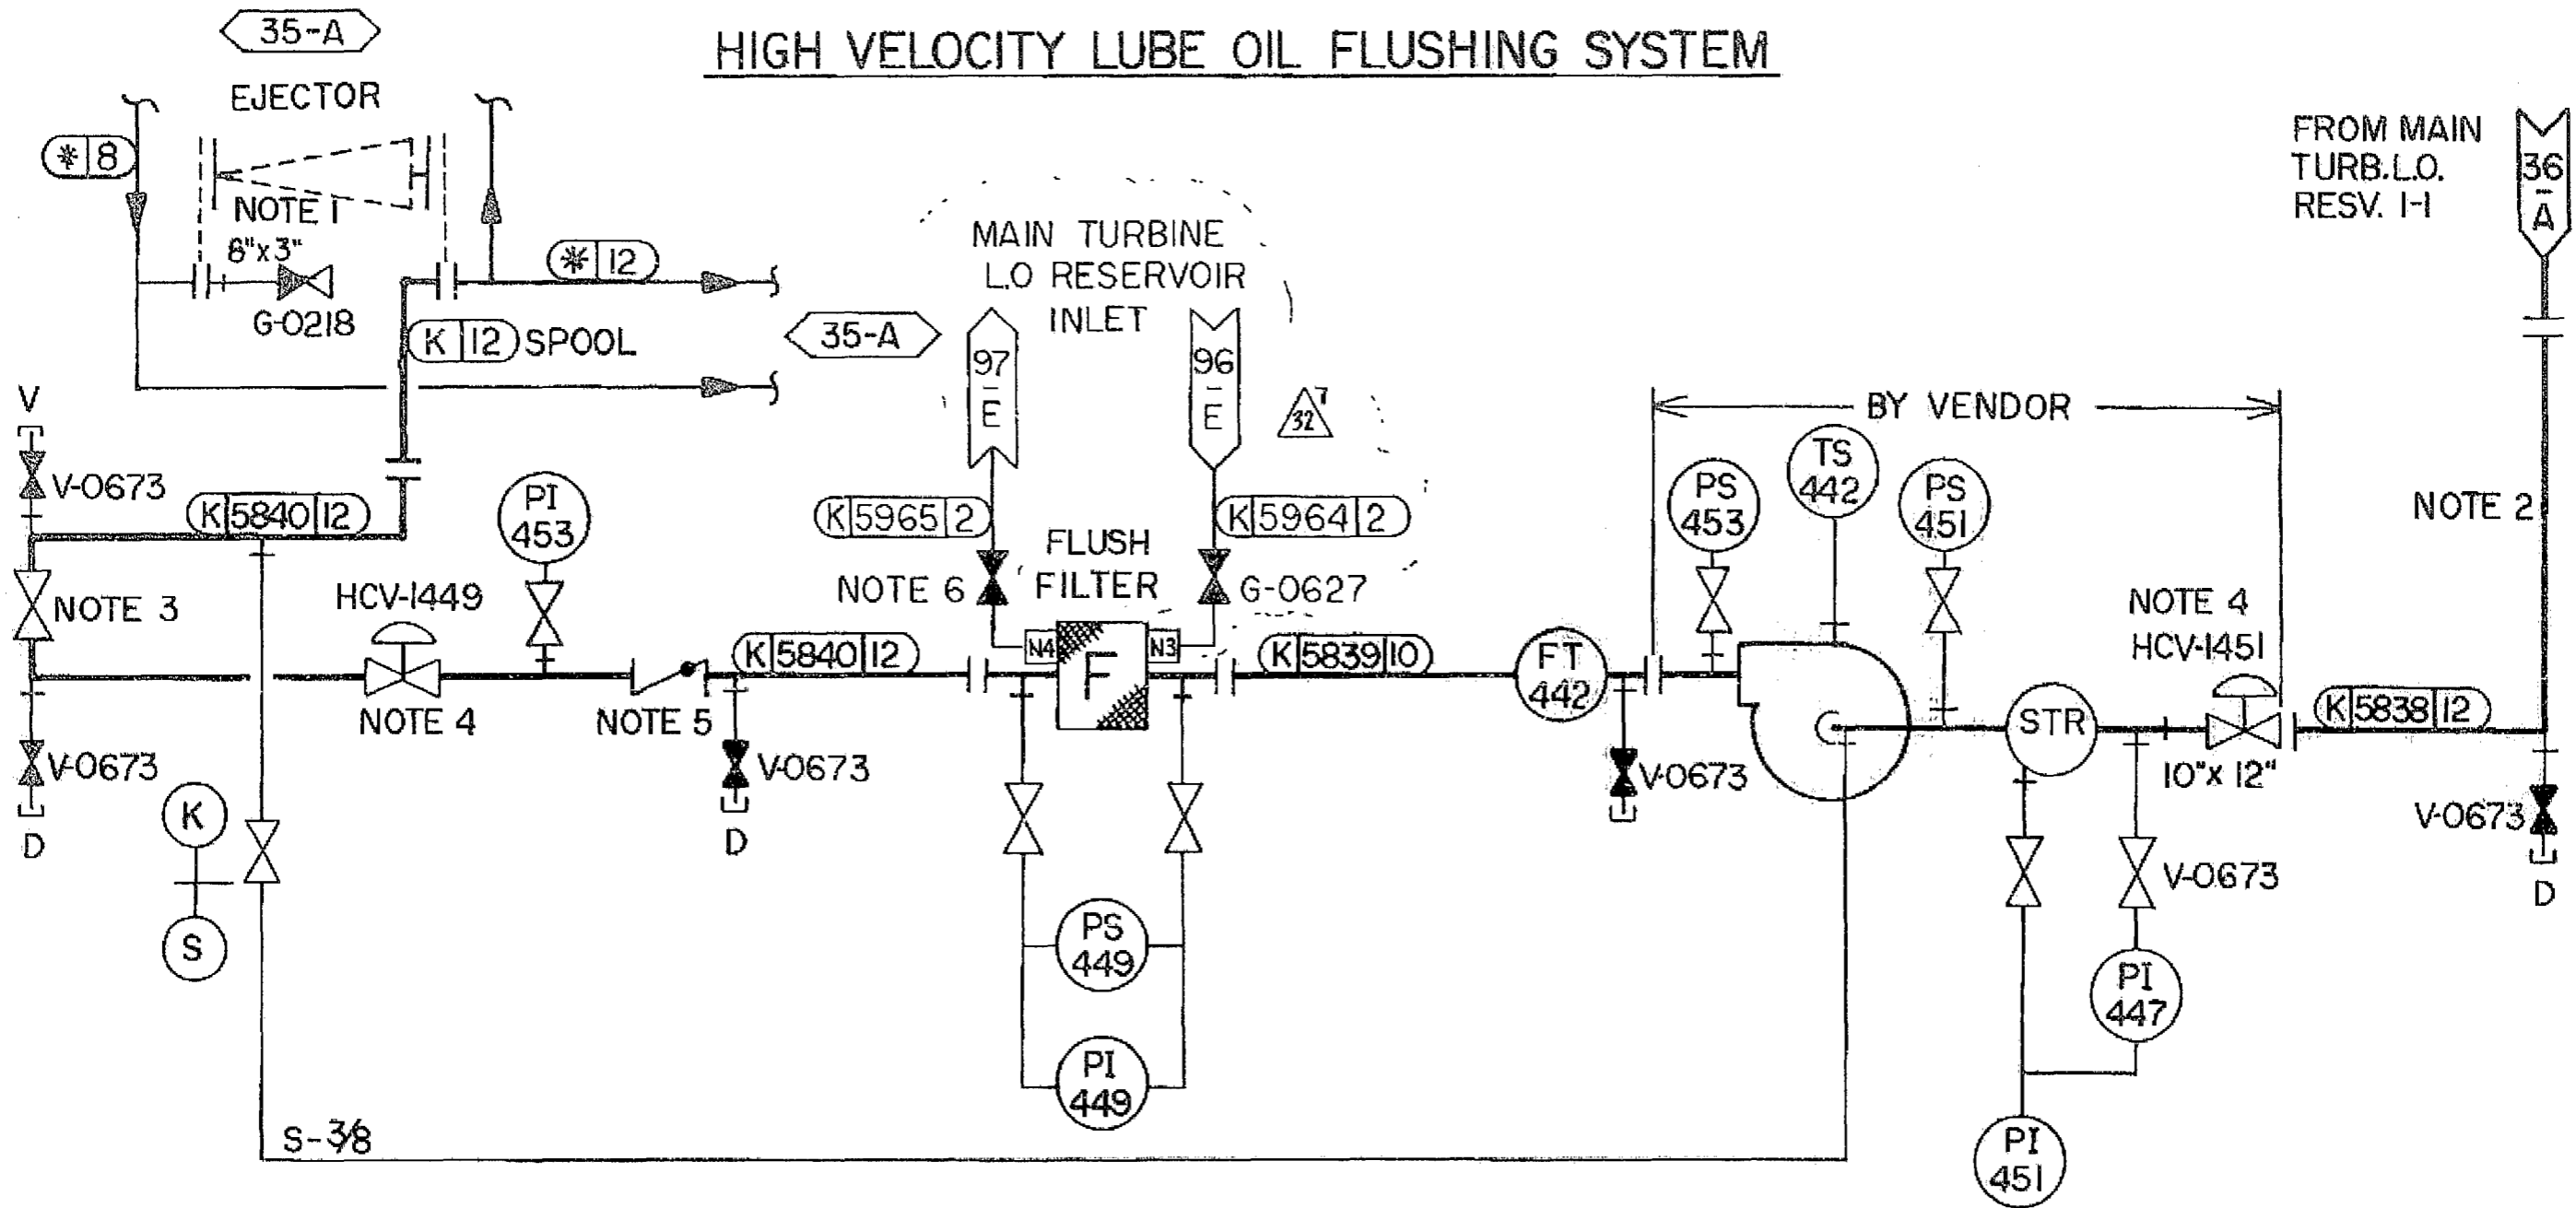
HIGH VELOCITY LUBE OIL FLUSHING SYSTEM

35-A

EJECTOR

✻ 8

NOTE 1

6"x3"

G-0218

✻ 12

K 12 SPOOL

35-A

MAIN TURBINE L.O RESERVOIR INLET

97 E

96 E

32 7

FROM MAIN TURB.L.O. RESV. 1-1

36 A

V

V-0673

K 5840 12

NOTE 3

HCV-1449

PI 453

NOTE 4

NOTE 5

K 5840 12

V-0673

D

K 5965 2

NOTE 6

FLUSH FILTER

N4

F

N3

K 5964 2

G-0627

K 5839 10

FT 442

V-0673

BY VENDOR

PS 453

TS 442

PS 451

NOTE 2

NOTE 4

HCV-1451

STR

K 5838 12

10"x 12"

V-0673

D

V-0673

V-0673

D

K

S

PS 449

PI 449

PI 447

PI 451

S-3/8